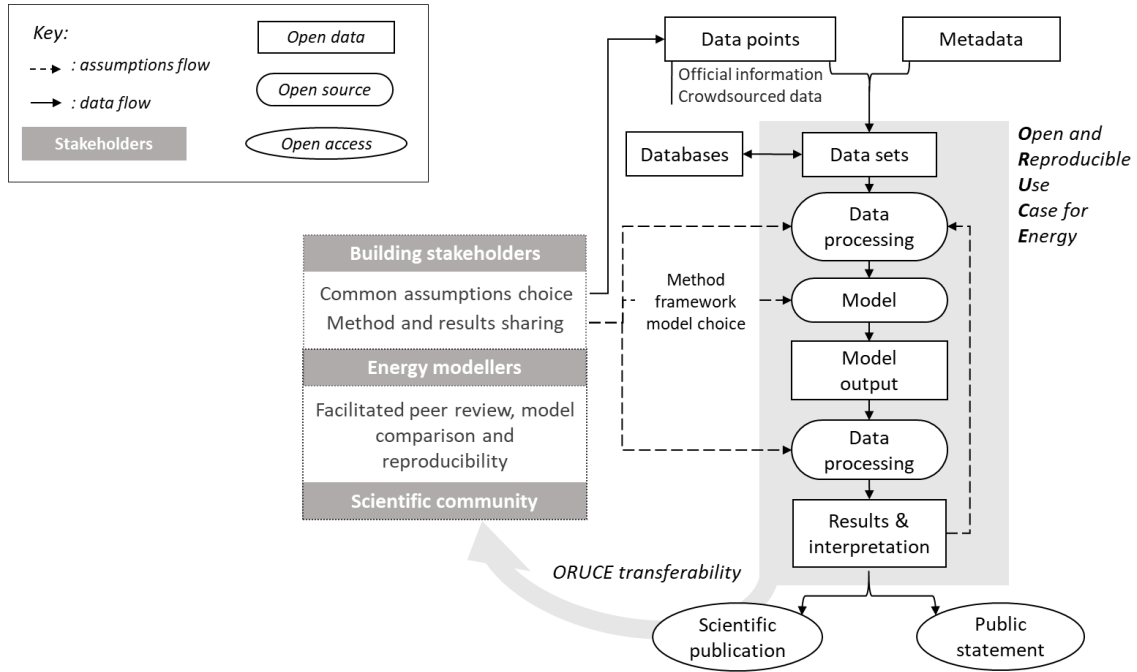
Key:
: assumptions flow
: data flow
Stakeholders
Open data
Open source
Open access

Data points
Official information
Crowdsourced data
Metadata

Open and Reproducible Use Case for Energy

Databases
Data sets
Data processing
Model
Model output
Data processing
Results & interpretation

Building stakeholders
Common assumptions choice
Method and results sharing
Energy modellers
Facilitated peer review, model comparison and reproducibility
Scientific community

Method framework model choice

ORUCE transferability

Scientific publication
Public statement